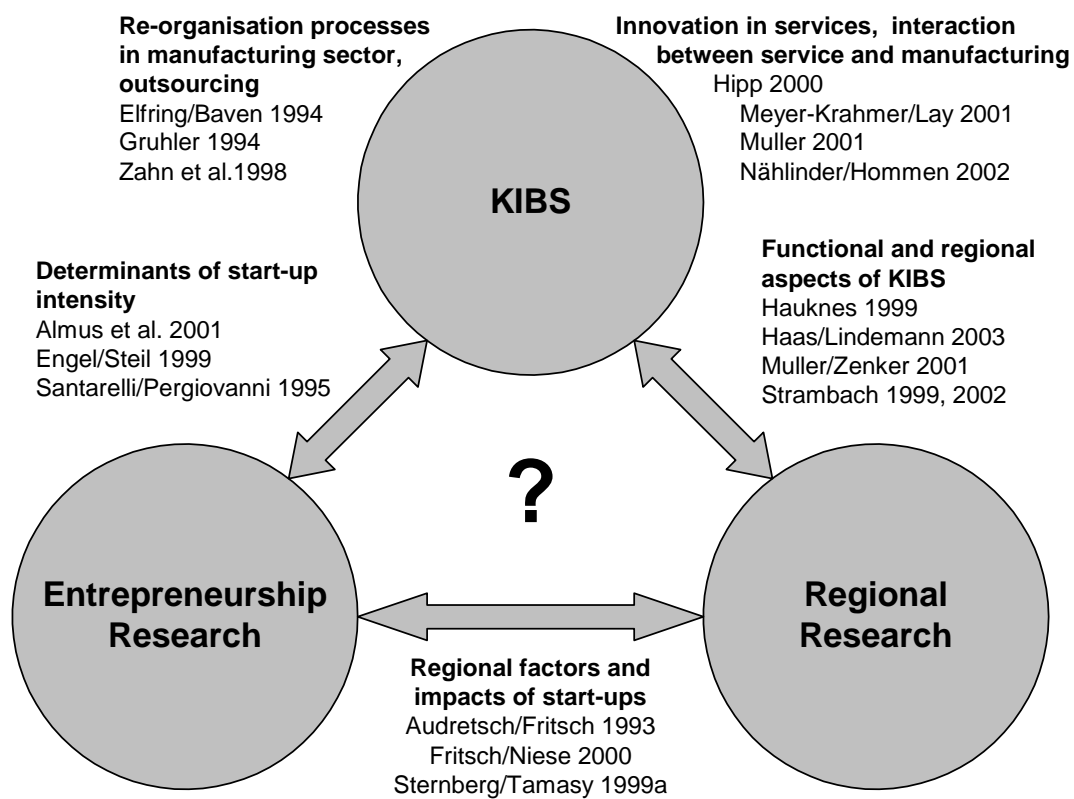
**Re-organisation processes in manufacturing sector, outsourcing**
Elfring/Baven 1994
Gruhler 1994
Zahn et al.1998

**Innovation in services, interaction between service and manufacturing**
Hipp 2000
Meyer-Krahmer/Lay 2001
Muller 2001
Nählinder/Hommen 2002

KIBS

**Determinants of start-up intensity**
Almus et al. 2001
Engel/Steil 1999
Santarelli/Pergiovanni 1995

**Functional and regional aspects of KIBS**
Hauknes 1999
Haas/Lindemann 2003
Muller/Zenker 2001
Strambach 1999, 2002

?

Entrepreneurship Research

Regional Research

**Regional factors and impacts of start-ups**
Audretsch/Fritsch 1993
Fritsch/Niese 2000
Sternberg/Tamasy 1999a